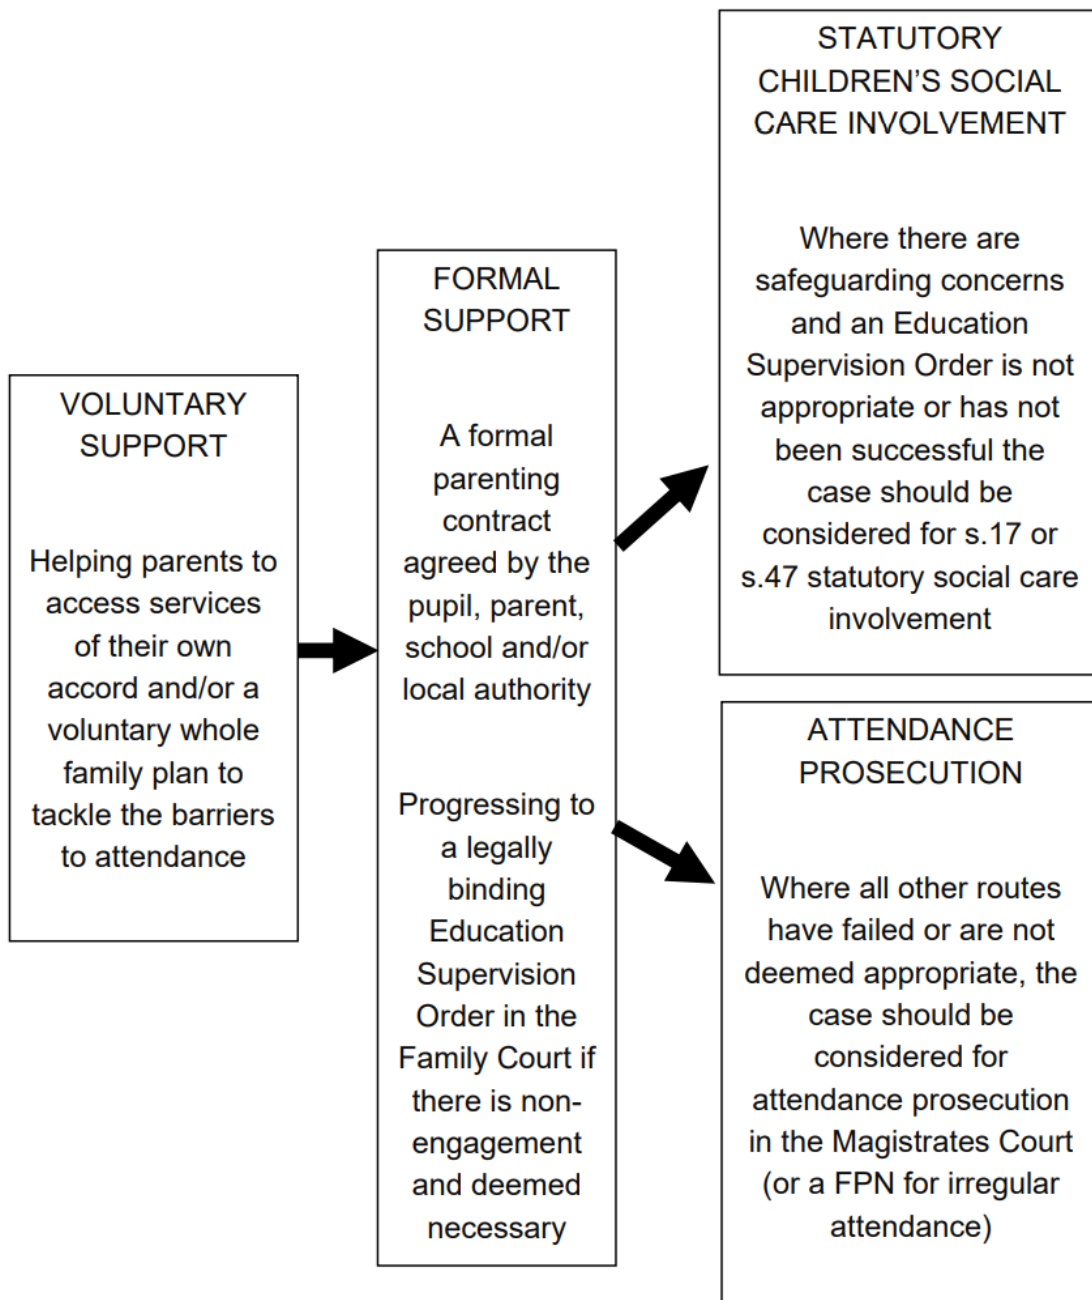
VOLUNTARY SUPPORT

Helping parents to access services of their own accord and/or a voluntary whole family plan to tackle the barriers to attendance

FORMAL SUPPORT

A formal parenting contract agreed by the pupil, parent, school and/or local authority

Progressing to a legally binding Education Supervision Order in the Family Court if there is non-engagement and deemed necessary

STATUTORY CHILDREN'S SOCIAL CARE INVOLVEMENT

Where there are safeguarding concerns and an Education Supervision Order is not appropriate or has not been successful the case should be considered for s.17 or s.47 statutory social care involvement

ATTENDANCE PROSECUTION

Where all other routes have failed or are not deemed appropriate, the case should be considered for attendance prosecution in the Magistrates Court (or a FPN for irregular attendance)